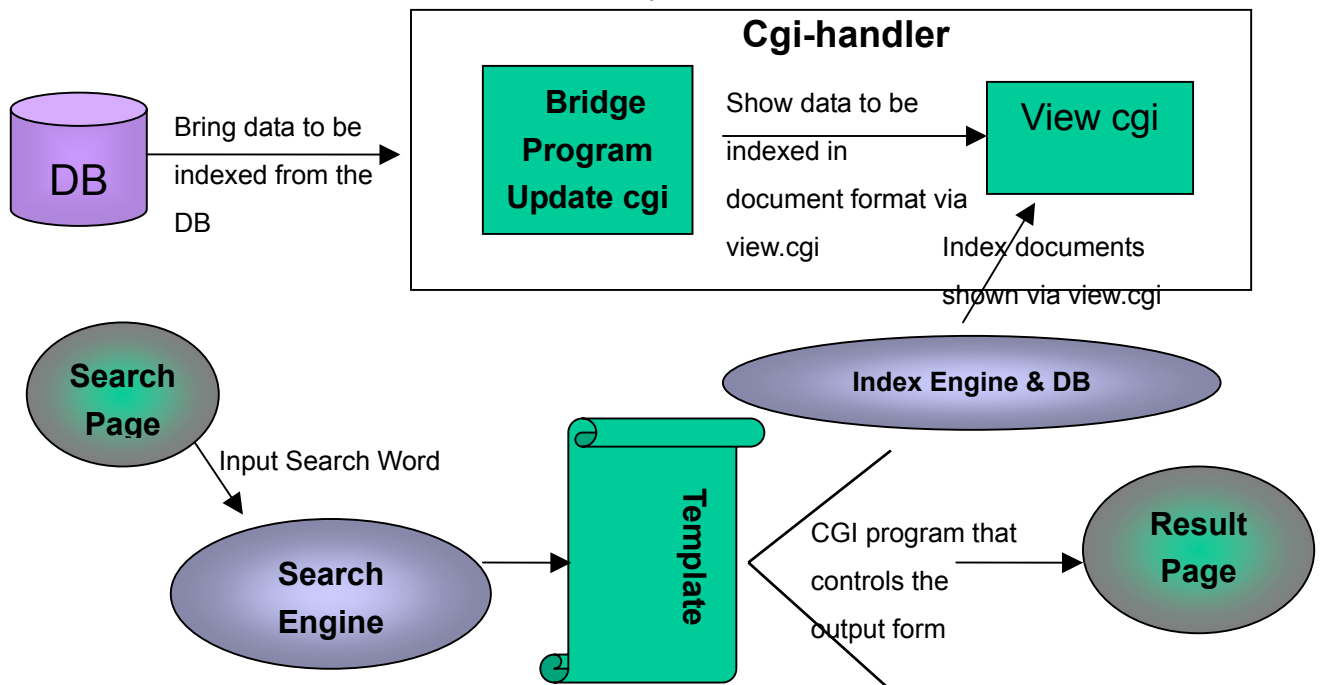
Cgi-handler

DB

Bring data to be indexed from the DB

Bridge Program Update cgi

Show data to be indexed in document format via view.cgi

View cgi

Index documents shown via view.cgi

Search Page

Index Engine & DB

Input Search Word

Search Engine

Template

CGI program that controls the output form

Result Page